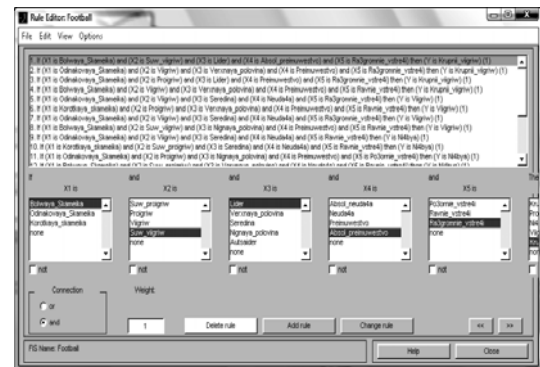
Rule Editor: Football

File Edit View Options

1. If (X1 is Bolwaya_Skamelka) and (X2 is Suw_vilgriw) and (X3 is Lider) and (X4 is Absol_preimuwestvo) and (X5 is Ra3grornie_vstre4i) then (Y is Krupnij_vilgriw) (1)
2. If (X1 is Odnakovaya_Skamelka) and (X2 is Vilgriw) and (X3 is Verxnaya_polovina) and (X4 is Preimuwestvo) and (X5 is Ra3grornie_vstre4i) then (Y is Krupnij_vilgriw) (1)
3. If (X1 is Odnakovaya_Skamelka) and (X2 is Proigriw) and (X3 is Lider) and (X4 is Preimuwestvo) and (X5 is Ra3grornie_vstre4i) then (Y is Krupnij_vilgriw) (1)
4. If (X1 is Bolwaya_Skamelka) and (X2 is Vilgriw) and (X3 is Verxnaya_polovina) and (X4 is Preimuwestvo) and (X5 is Ra3grornie_vstre4i) then (Y is Krupnij_vilgriw) (1)
5. If (X1 is Odnakovaya_Skamelka) and (X2 is Vilgriw) and (X3 is Seredina) and (X4 is Neudad4a) and (X5 is Ra3grornie_vstre4i) then (Y is Vilgriw) (1)
6. If (X1 is Korotkaya_Skamelka) and (X2 is Proigriw) and (X3 is Verxnaya_polovina) and (X4 is Preimuwestvo) and (X5 is Ravnie_vstre4i) then (Y is Vilgriw) (1)
7. If (X1 is Odnakovaya_Skamelka) and (X2 is Vilgriw) and (X3 is Seredina) and (X4 is Neudad4a) and (X5 is Ravnie_vstre4i) then (Y is Vilgriw) (1)
8. If (X1 is Odnakovaya_Skamelka) and (X2 is Vilgriw) and (X3 is Nignaya_polovina) and (X4 is Preimuwestvo) and (X5 is Ravnie_vstre4i) then (Y is Vilgriw) (1)
9. If (X1 is Bolwaya_Skamelka) and (X2 is Suw_vilgriw) and (X3 is Seredina) and (X4 is Neudad4a) and (X5 is Ravnie_vstre4i) then (Y is Ni4bya) (1)
10. If (X1 is Korotkaya_Skamelka) and (X2 is Vilgriw) and (X3 is Seredina) and (X4 is Neudad4a) and (X5 is Ravnie_vstre4i) then (Y is Ni4bya) (1)
11. If (X1 is Odnakovaya_Skamelka) and (X2 is Proigriw) and (X3 is Nignaya_polovina) and (X4 is Preimuwestvo) and (X5 is Po3ornie_vstre4i) then (Y is Ni4bya) (1)
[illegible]

If X1 is | and X2 is | and X3 is | and X4 is | and X5 is | Th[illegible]

Bolwaya_Skamelka
Odnakovaya_Skamelka
Korotkaya_Skamelka
none

Suw_proigriw
Proigriw
Vilgriw
Suw_vilgriw
none

Lider
Verxnaya_polovina
Seredina
Nignaya_polovina
Autsaider
none

Absol_neudad4a
Neudad4a
Preimuwestvo
Absol_preimuwestvo
none

Po3ornie_vstre4i
Ravnie_vstre4i
Ra3grornie_vstre4i
none

not not not not not

Connection
or
and

Weight:
1

Delete rule | Add rule | Change rule | << | >>

FIS Name: Football

Help | Close